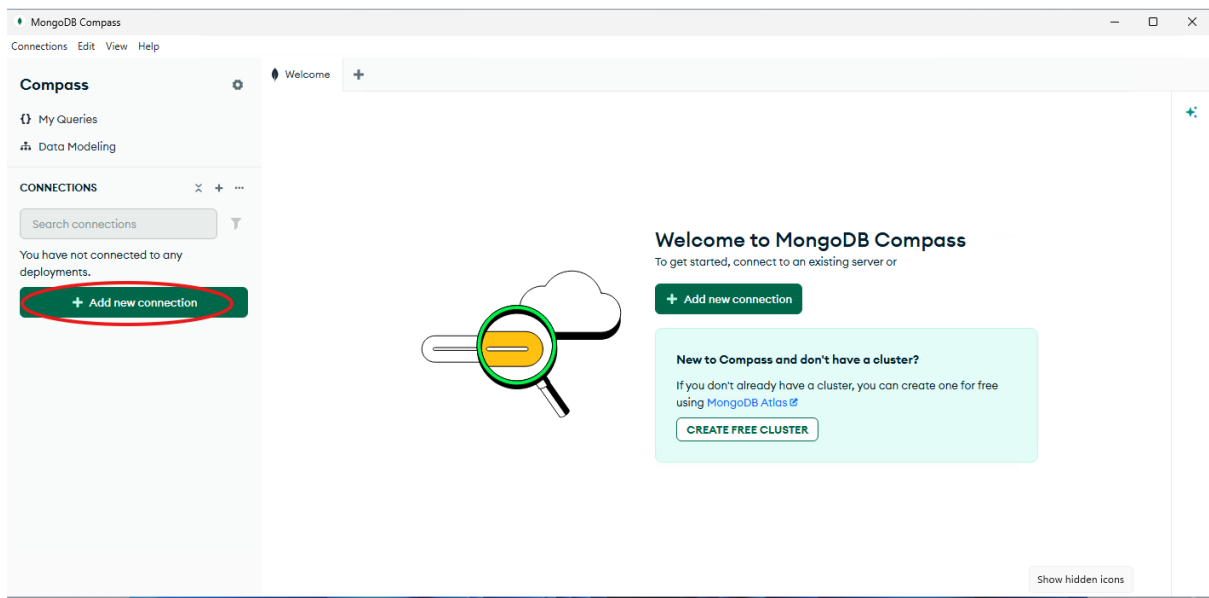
MongoDB Compass

Connections Edit View Help

Compass

{} My Queries

Data Modeling

CONNECTIONS

Search connections

You have not connected to any deployments.

+ Add new connection

Welcome +

Welcome to MongoDB Compass

To get started, connect to an existing server or

+ Add new connection

New to Compass and don't have a cluster?

If you don't already have a cluster, you can create one for free using MongoDB Atlas

CREATE FREE CLUSTER

Show hidden icons